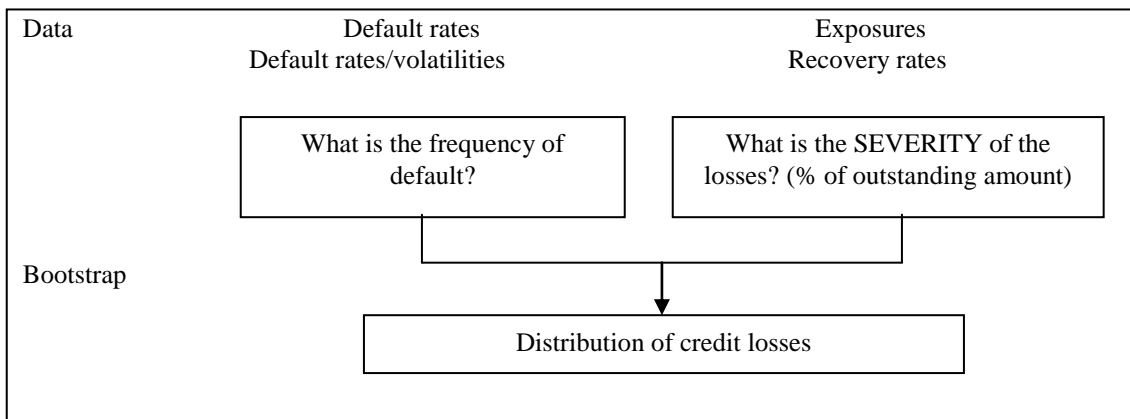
Data

Default rates
Default rates/volatilities

Exposures
Recovery rates

What is the frequency of default?

What is the SEVERITY of the losses? (% of outstanding amount)

Bootstrap

Distribution of credit losses